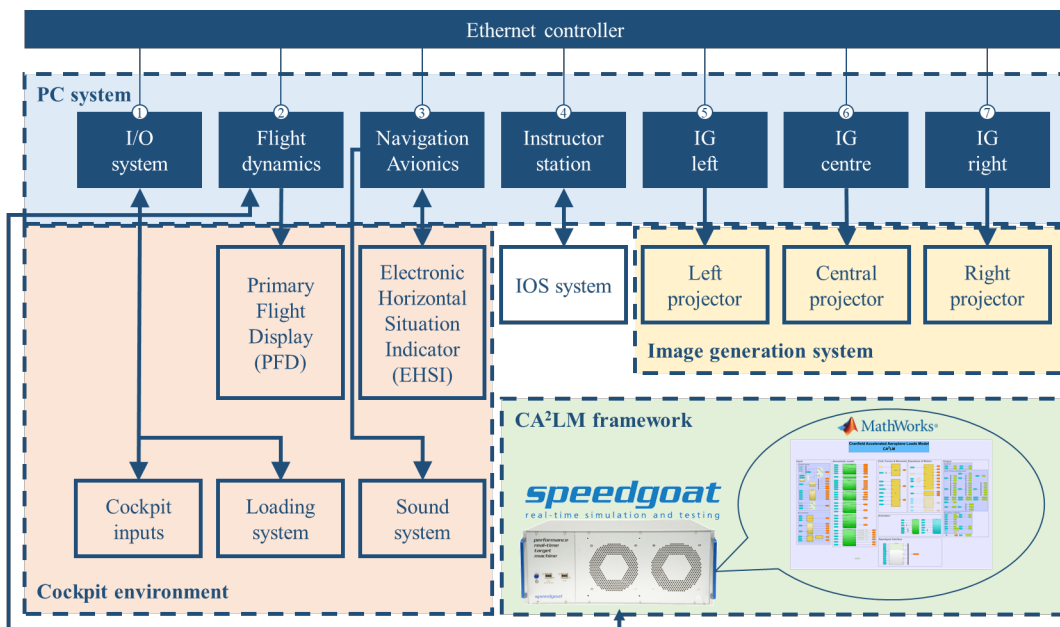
Ethernet controller

PC system

1 I/O system

2 Flight dynamics

3 Navigation Avionics

4 Instructor station

5 IG left

6 IG centre

7 IG right

Primary Flight Display (PFD)

Electronic Horizontal Situation Indicator (EHSI)

IOS system

Left projector

Central projector

Right projector

Image generation system

CA²LM framework

MathWorks®

Cranfield Accelerated Aeroplane Loads Model

CA²LM

speedgoat

real-time simulation and testing

performance real-time target machine

speedgoat

Cockpit inputs

Loading system

Sound system

Cockpit environment